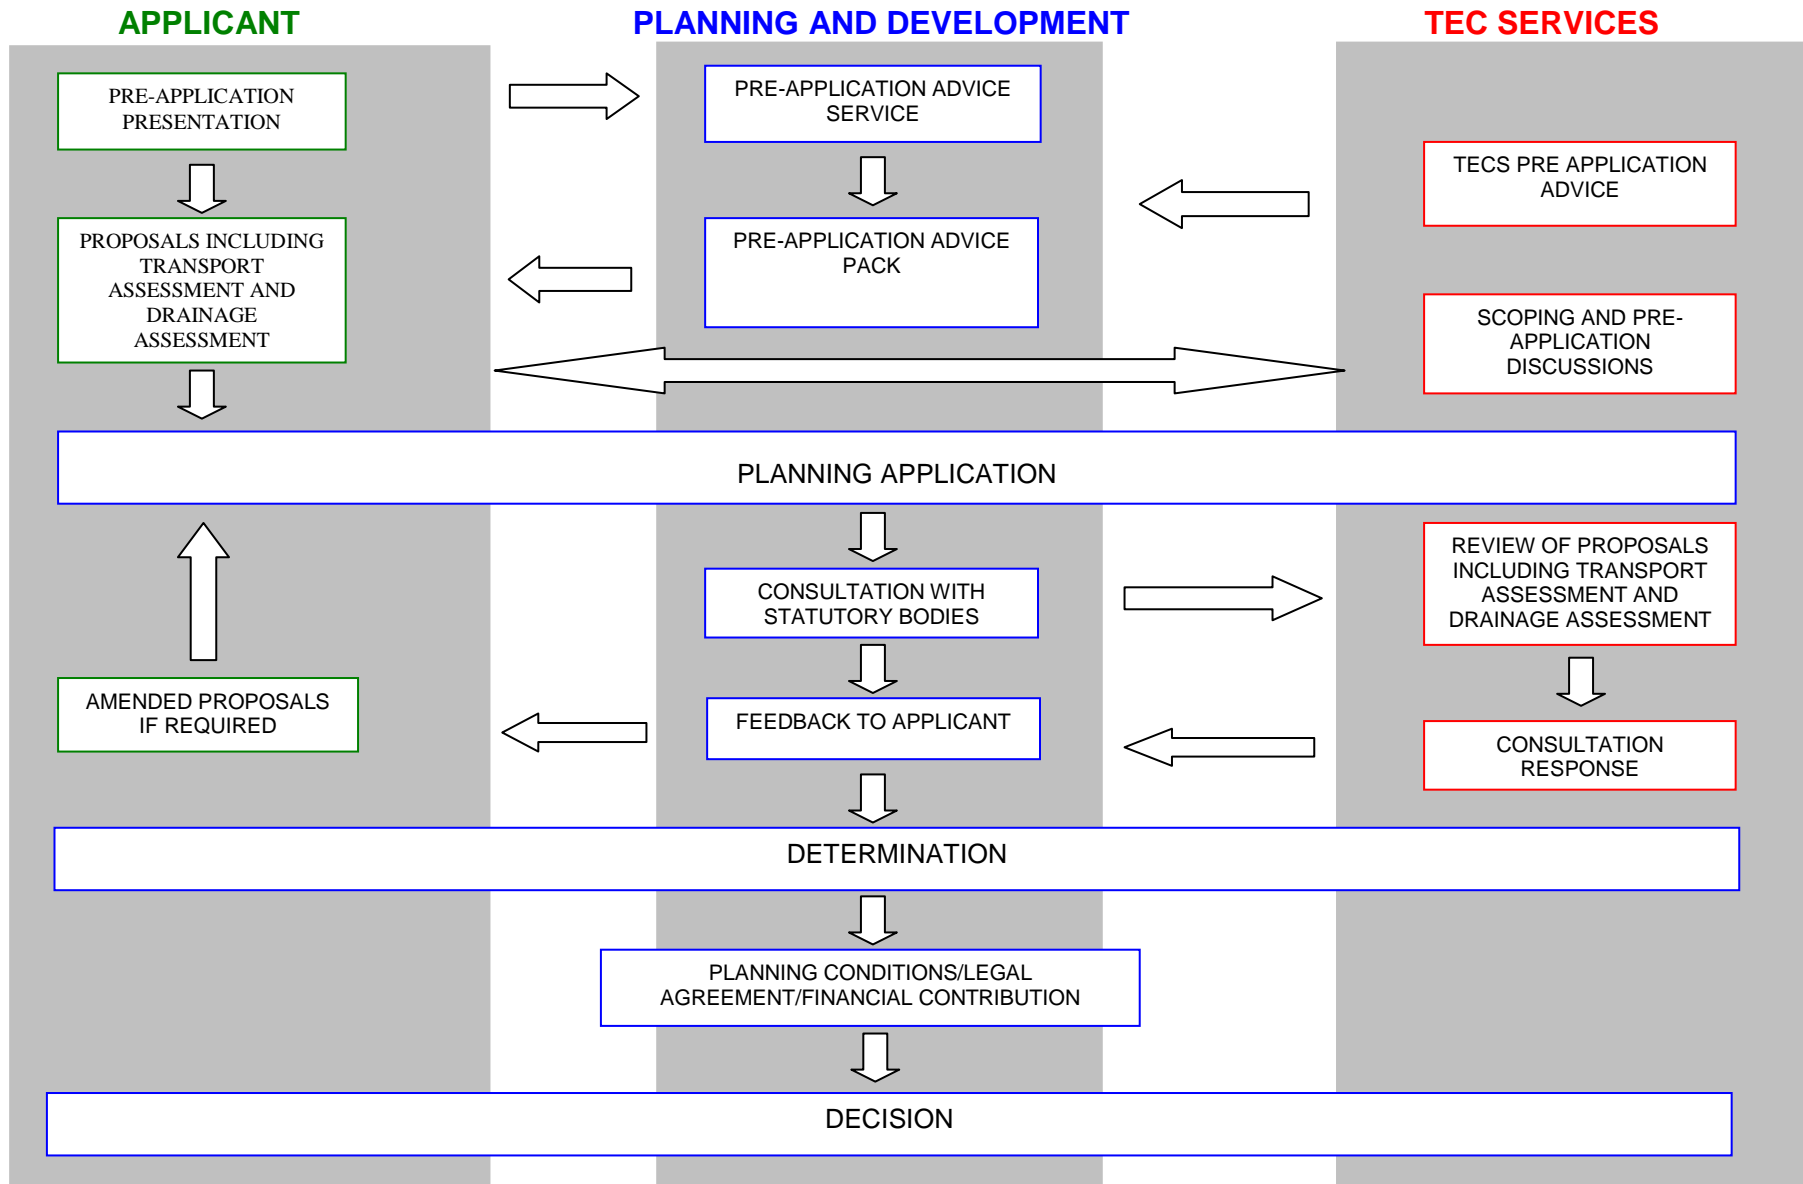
APPLICANT

PLANNING AND DEVELOPMENT

TEC SERVICES

PRE-APPLICATION PRESENTATION

PRE-APPLICATION ADVICE SERVICE

TECS PRE APPLICATION ADVICE

PROPOSALS INCLUDING TRANSPORT ASSESSMENT AND DRAINAGE ASSESSMENT

PRE-APPLICATION ADVICE PACK

SCOPING AND PRE-APPLICATION DISCUSSIONS

PLANNING APPLICATION

CONSULTATION WITH STATUTORY BODIES

REVIEW OF PROPOSALS INCLUDING TRANSPORT ASSESSMENT AND DRAINAGE ASSESSMENT

AMENDED PROPOSALS IF REQUIRED

FEEDBACK TO APPLICANT

CONSULTATION RESPONSE

DETERMINATION

PLANNING CONDITIONS/LEGAL AGREEMENT/FINANCIAL CONTRIBUTION

DECISION